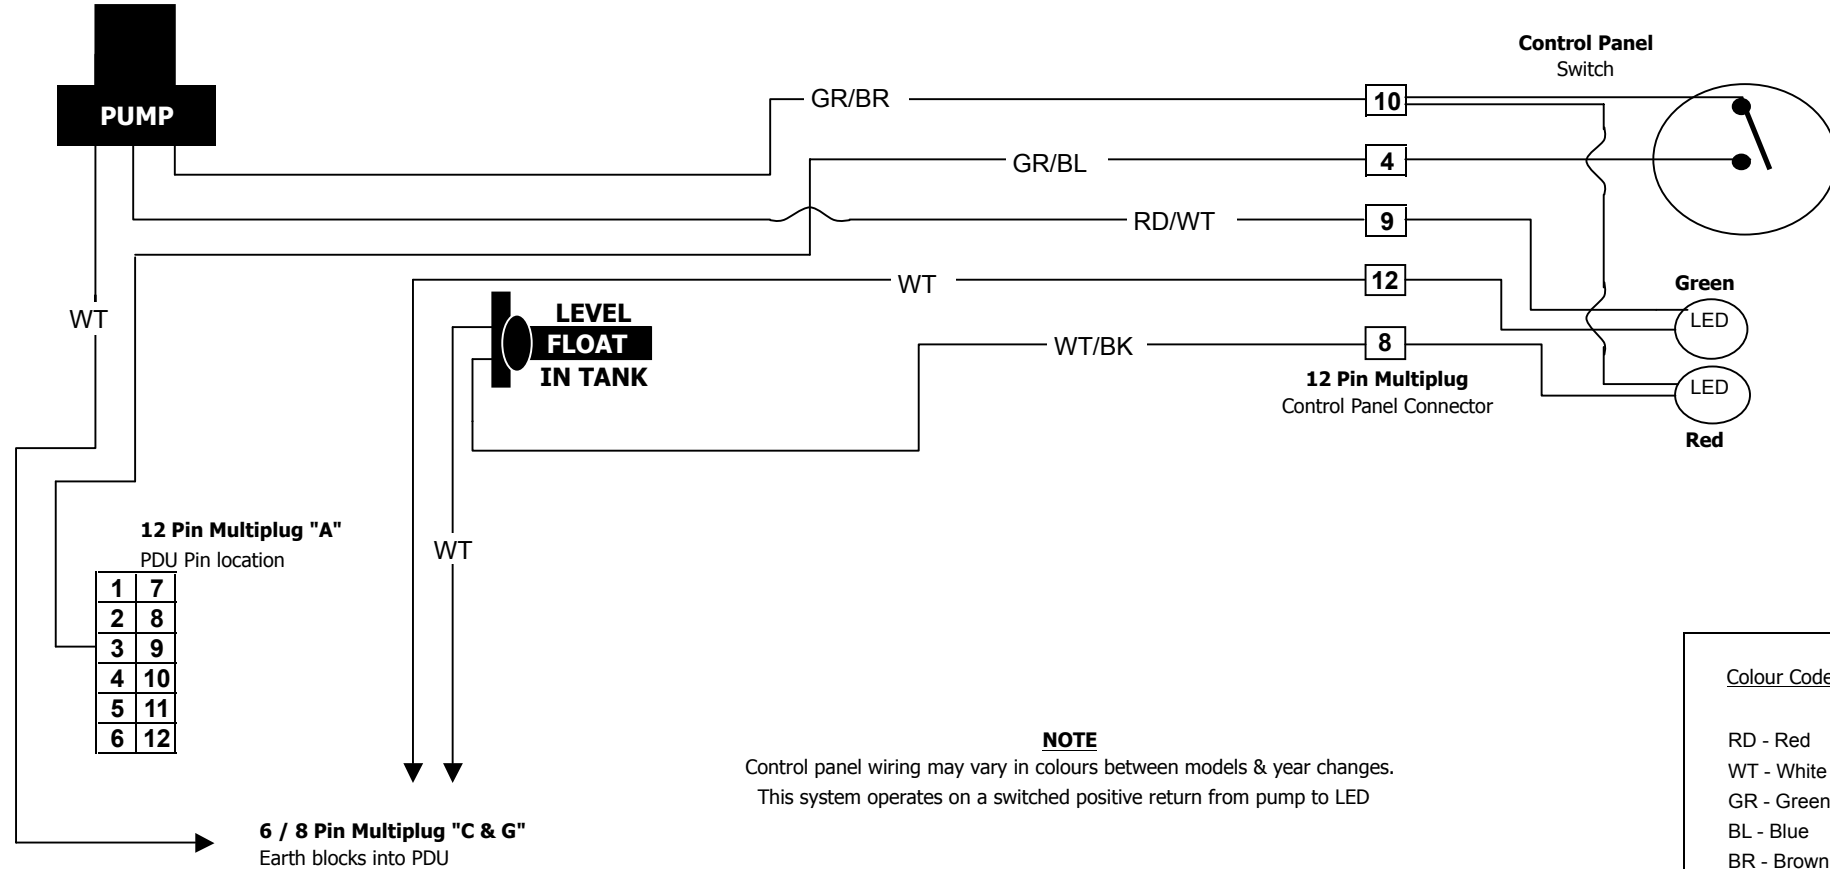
PUMP

GR/BR

GR/BL

RD/WT

WT

WT/BK

WT

WT

LEVEL FLOAT IN TANK

Control Panel
Switch

10
4
9
12
8

12 Pin Multiplug
Control Panel Connector

Green
LED
LED
Red

12 Pin Multiplug "A"
PDU Pin location

| 1 | 7 |
|---|---|
| 2 | 8 |
| 3 | 9 |
| 4 | 10 |
| 5 | 11 |
| 6 | 12 |

NOTE
Control panel wiring may vary in colours between models & year changes.
This system operates on a switched positive return from pump to LED

6 / 8 Pin Multiplug "C & G"
Earth blocks into PDU

Colour Code

RD - Red
WT - White
GR - Green
BL - Blue
BR - Brown